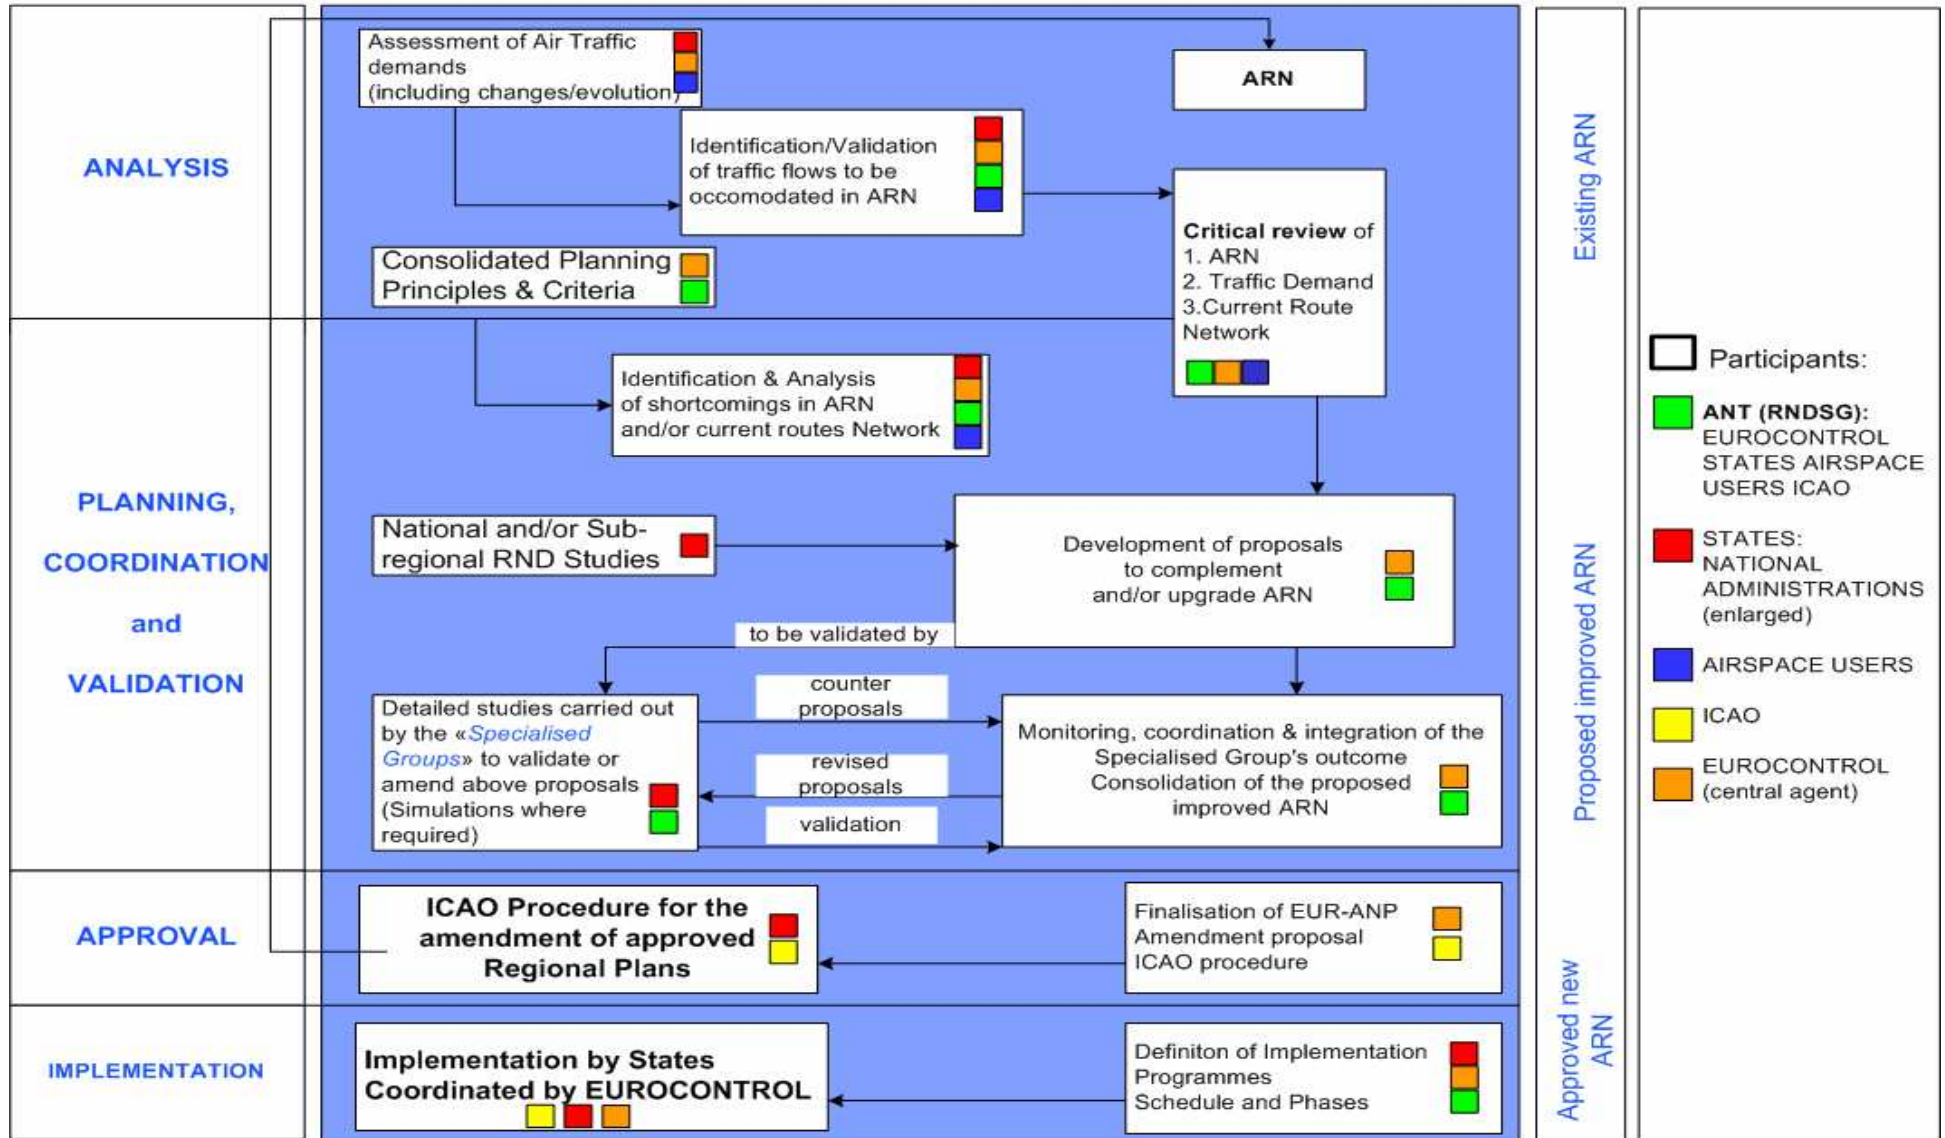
ANALYSIS

PLANNING, COORDINATION and VALIDATION

APPROVAL

IMPLEMENTATION

Assessment of Air Traffic demands (including changes/evolution)

ARN

Identification/Validation of traffic flows to be occomodated in ARN

Consolidated Planning Principles & Criteria

Critical review of
1. ARN
2. Traffic Demand
3.Current Route Network

Identification & Analysis of shortcomings in ARN and/or current routes Network

National and/or Sub-regional RND Studies

Development of proposals to complement and/or upgrade ARN

to be validated by

Detailed studies carried out by the «Specialised Groups» to validate or amend above proposals (Simulations where required)

counter proposals

revised proposals

validation

Monitoring, coordination & integration of the Specialised Group's outcome Consolidation of the proposed improved ARN

ICAO Procedure for the amendment of approved Regional Plans

Finalisation of EUR-ANP Amendment proposal ICAO procedure

Implementation by States Coordinated by EUROCONTROL

Definiton of Implementation Programmes Schedule and Phases

Existing ARN

Proposed improved ARN

Approved new ARN

Participants:

ANT (RNDSG): EUROCONTROL STATES AIRSPACE USERS ICAO

STATES: NATIONAL ADMINISTRATIONS (enlarged)

AIRSPACE USERS

ICAO

EUROCONTROL (central agent)